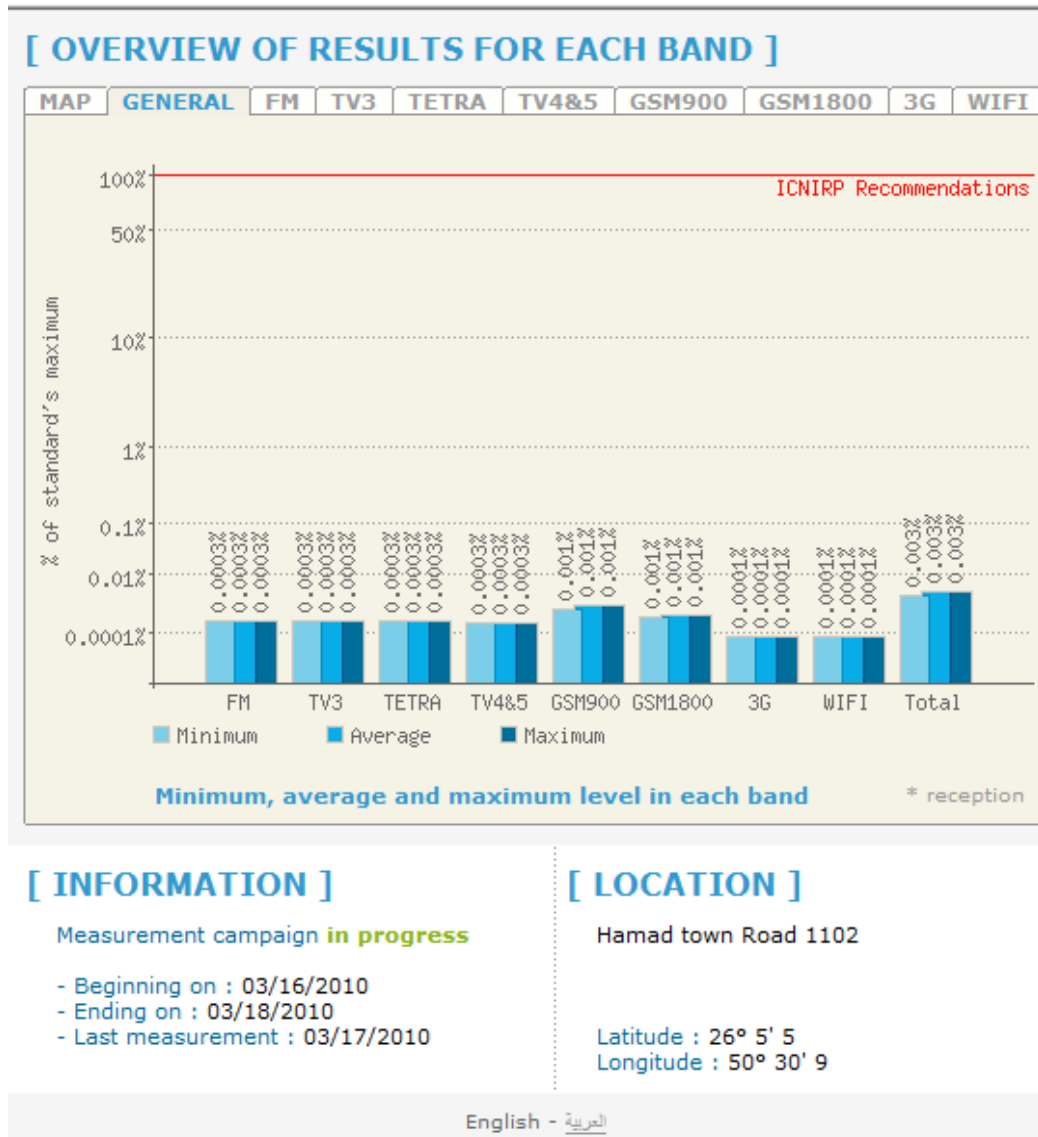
[ OVERVIEW OF RESULTS FOR EACH BAND ]

MAP | GENERAL | FM | TV3 | TETRA | TV4&5 | GSM900 | GSM1800 | 3G | WIFI

100%
50%
10%
1%
0.1%
0.01%
0.0001%

% of standard's maximum

ICNIRP Recommendations

0.0003% 0.0003% 0.0003%
0.0003% 0.0003% 0.0003%
0.0003% 0.0003% 0.0003%
0.0003% 0.0003% 0.0003%
0.001% 0.001% 0.001%
0.001% 0.001% 0.001%
0.0001% 0.0001% 0.0001%
0.0001% 0.0001% 0.0001%
0.003% 0.003% 0.003%

FM TV3 TETRA TV4&5 GSM900 GSM1800 3G WIFI Total

Minimum Average Maximum

Minimum, average and maximum level in each band

* reception

[ INFORMATION ]

Measurement campaign in progress

- Beginning on : 03/16/2010
- Ending on : 03/18/2010
- Last measurement : 03/17/2010

[ LOCATION ]

Hamad town Road 1102

Latitude : 26° 5' 5
Longitude : 50° 30' 9

English - العربية